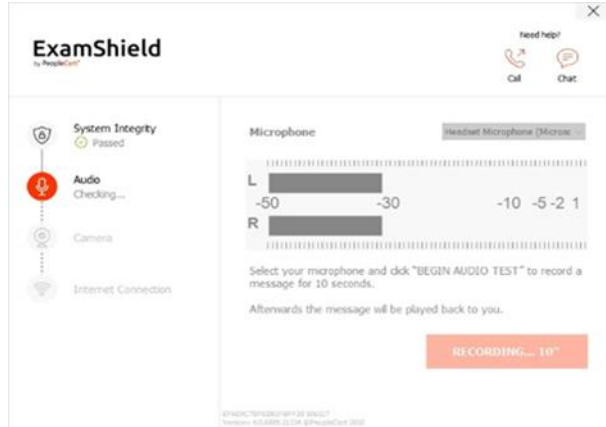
×

ExamShield
by PeopleCert

Need help?

Call

Chat

System Integrity
Passed

Audio
Checking...

Camera

Internet Connection

Microphone

Headset Microphone (Microsc

L

-50

-30

-10 -5 -2 1

R

Select your microphone and click "BEGIN AUDIO TEST" to record a message for 10 seconds.

Afterwards the message will be played back to you.

RECORDING... 10"

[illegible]